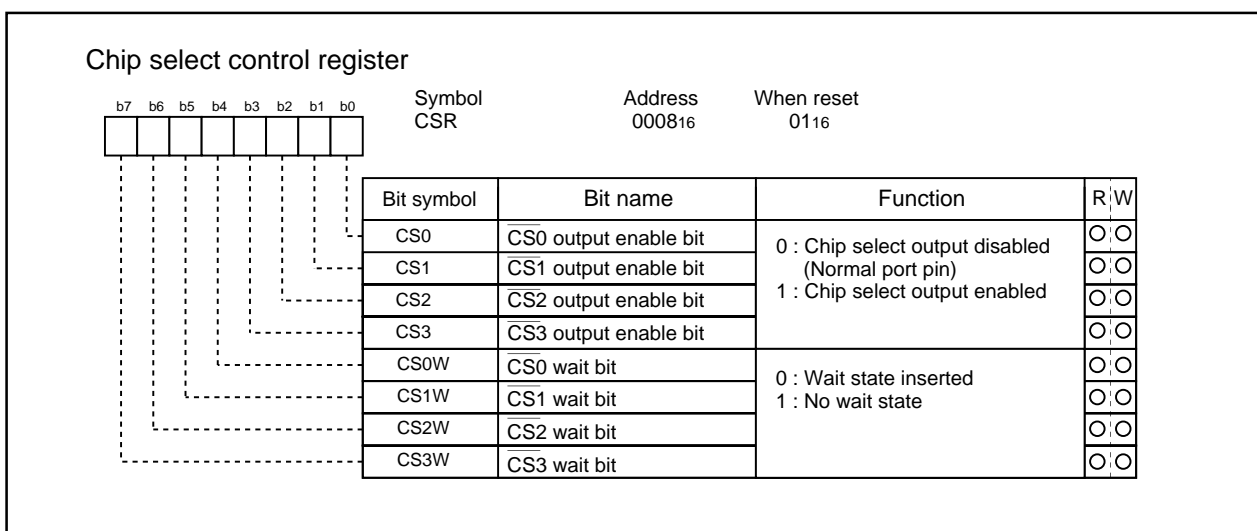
Chip select control register

b7 b6 b5 b4 b3 b2 b1 b0

Symbol CSR

Address 0008$_{16}$

When reset 01$_{16}$

| Bit symbol | Bit name | Function | R | W |
|---|---|---|---|---|
| CS0 | $\overline{CS0}$ output enable bit | 0 : Chip select output disabled (Normal port pin) 1 : Chip select output enabled | ○ | ○ |
| CS1 | $\overline{CS1}$ output enable bit | | ○ | ○ |
| CS2 | $\overline{CS2}$ output enable bit | | ○ | ○ |
| CS3 | $\overline{CS3}$ output enable bit | | ○ | ○ |
| CS0W | $\overline{CS0}$ wait bit | 0 : Wait state inserted 1 : No wait state | ○ | ○ |
| CS1W | $\overline{CS1}$ wait bit | | ○ | ○ |
| CS2W | $\overline{CS2}$ wait bit | | ○ | ○ |
| CS3W | $\overline{CS3}$ wait bit | | ○ | ○ |